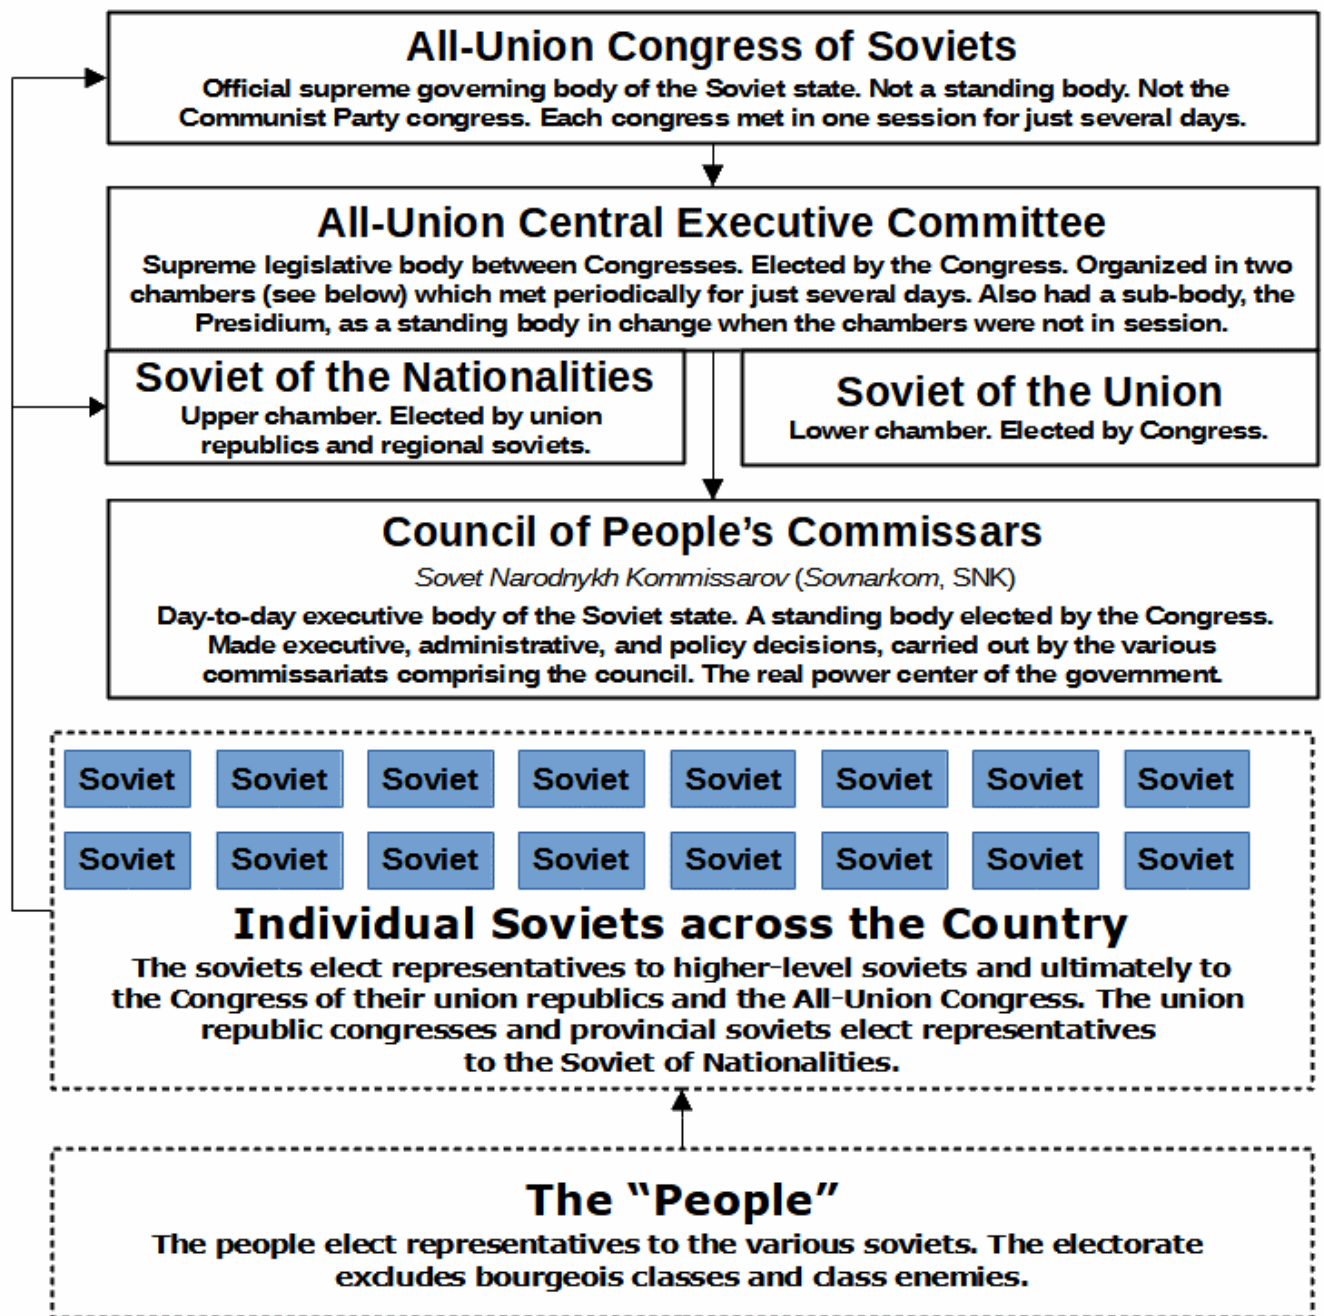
All-Union Congress of Soviets

Official supreme governing body of the Soviet state. Not a standing body. Not the Communist Party congress. Each congress met in one session for just several days.

All-Union Central Executive Committee

Supreme legislative body between Congresses. Elected by the Congress. Organized in two chambers (see below) which met periodically for just several days. Also had a sub-body, the Presidium, as a standing body in change when the chambers were not in session.

Soviet of the Nationalities

Upper chamber. Elected by union republics and regional soviets.

Soviet of the Union

Lower chamber. Elected by Congress.

Council of People's Commissars

Sovet Narodnykh Kommissarov (Sovnarkom, SNK)

Day-to-day executive body of the Soviet state. A standing body elected by the Congress. Made executive, administrative, and policy decisions, carried out by the various commissariats comprising the council. The real power center of the government.

Soviet Soviet Soviet Soviet Soviet Soviet Soviet Soviet

Soviet Soviet Soviet Soviet Soviet Soviet Soviet Soviet

Individual Soviets across the Country

The soviets elect representatives to higher-level soviets and ultimately to the Congress of their union republics and the All-Union Congress. The union republic congresses and provincial soviets elect representatives to the Soviet of Nationalities.

The "People"

The people elect representatives to the various soviets. The electorate excludes bourgeois classes and class enemies.